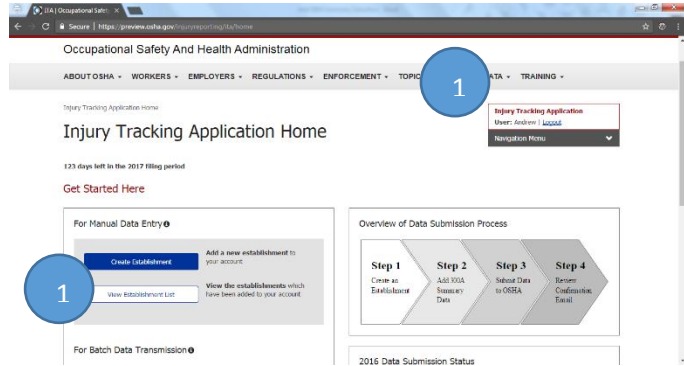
[ITA] Occupational Safety ×

Secure | https://preview.osha.gov/injuryreporting/ita/home

Occupational Safety And Health Administration

ABOUT OSHA ▾ WORKERS ▾ EMPLOYERS ▾ REGULATIONS ▾ ENFORCEMENT ▾ TOPIC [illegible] ATA ▾ TRAINING ▾

1

Injury Tracking Application Home

Injury Tracking Application Home

Injury Tracking Application
User: Andrew | Logout

Navigation Menu

123 days left in the 2017 filing period

Get Started Here

For Manual Data Entry

Create Establishment

Add a new establishment to your account

View Establishment List

View the establishments which have been added to your account

1

Overview of Data Submission Process

Step 1 Create an Establishment

Step 2 Add 300A Summary Data

Step 3 Submit Data to OSHA

Step 4 Review Confirmation Email

For Batch Data Transmission

2016 Data Submission Status